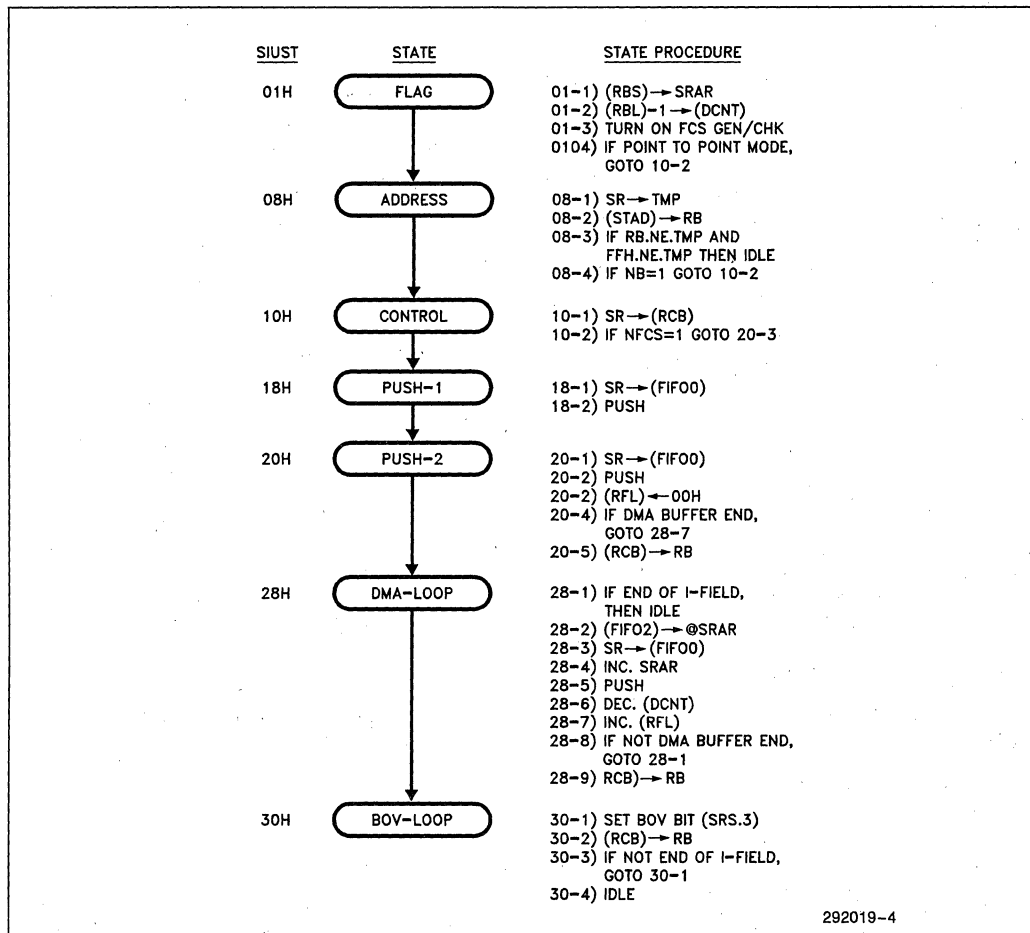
SIUST STATE STATE PROCEDURE

01H FLAG
01–1) (RBS)→SRAR
01–2) (RBL)–1→(DCNT)
01–3) TURN ON FCS GEN/CHK
0104) IF POINT TO POINT MODE, GOTO 10–2

08H ADDRESS
08–1) SR→TMP
08–2) (STAD)→RB
08–3) IF RB.NE.TMP AND FFH.NE.TMP THEN IDLE
08–4) IF NB=1 GOTO 10–2

10H CONTROL
10–1) SR→(RCB)
10–2) IF NFCS=1 GOTO 20–3

18H PUSH–1
18–1) SR→(FIFO0)
18–2) PUSH

20H PUSH–2
20–1) SR→(FIFO0)
20–2) PUSH
20–2) (RFL)←00H
20–4) IF DMA BUFFER END, GOTO 28–7
20–5) (RCB)→RB

28H DMA–LOOP
28–1) IF END OF I–FIELD, THEN IDLE
28–2) (FIFO2)→@SRAR
28–3) SR→(FIFO0)
28–4) INC. SRAR
28–5) PUSH
28–6) DEC. (DCNT)
28–7) INC. (RFL)
28–8) IF NOT DMA BUFFER END, GOTO 28–1
28–9) RCB)→RB

30H BOV–LOOP
30–1) SET BOV BIT (SRS.3)
30–2) (RCB)→RB
30–3) IF NOT END OF I–FIELD, GOTO 30–1
30–4) IDLE

292019–4